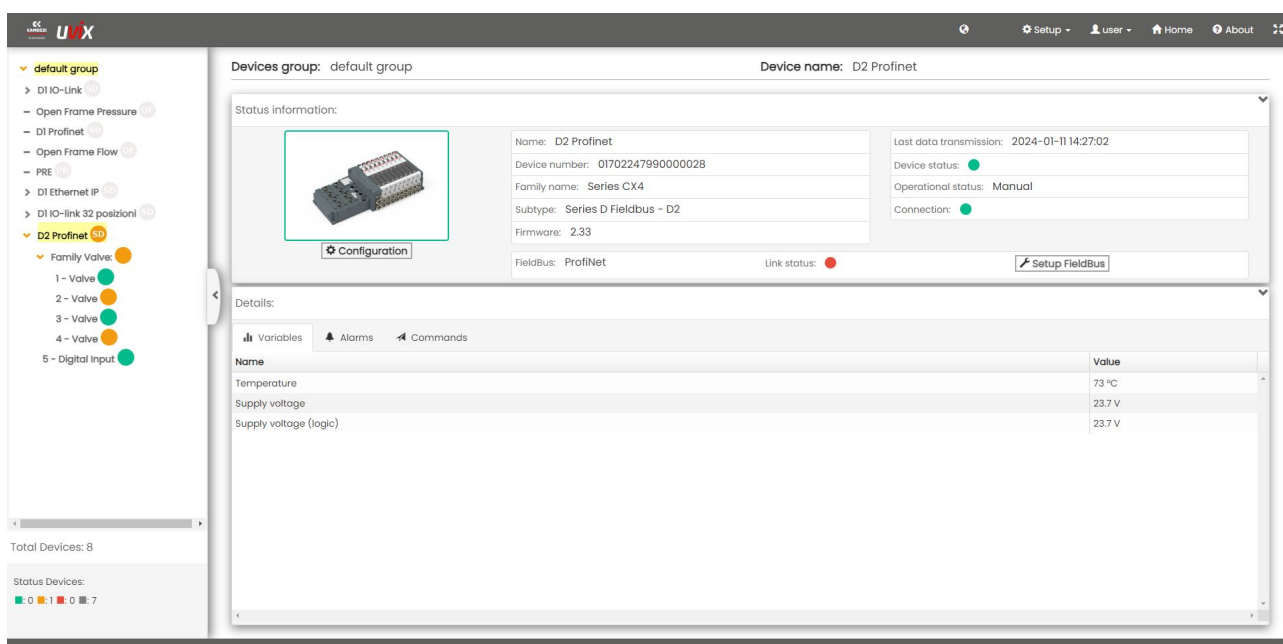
CAMOZZI UVIX

Setup ▾ user ▾ Home About

default group
D1 IO-Link SD
Open Frame Pressure SD
D1 Profinet SD
Open Frame Flow SD
PRE PR
D1 Ethernet IP SD
D1 IO-link 32 posizioni SD
D2 Profinet SD
Family Valve:
1 - Valve
2 - Valve
3 - Valve
4 - Valve
5 - Digital Input

Total Devices: 8

Status Devices:
■: 0 ■: 1 ■: 0 ■: 7

Devices group: default group

Device name: D2 Profinet

Status information:

Configuration

Name: D2 Profinet
Device number: 01702247990000028
Family name: Series CX4
Subtype: Series D Fieldbus - D2
Firmware: 2.33

Last data transmission: 2024-01-11 14:27:02
Device status:
Operational status: Manual
Connection:

FieldBus: ProfiNet
Link status:
Setup FieldBus

Details:

Variables Alarms Commands

| Name | Value |
|---|---|
| Temperature | 73 °C |
| Supply voltage | 23.7 V |
| Supply voltage (logic) | 23.7 V |